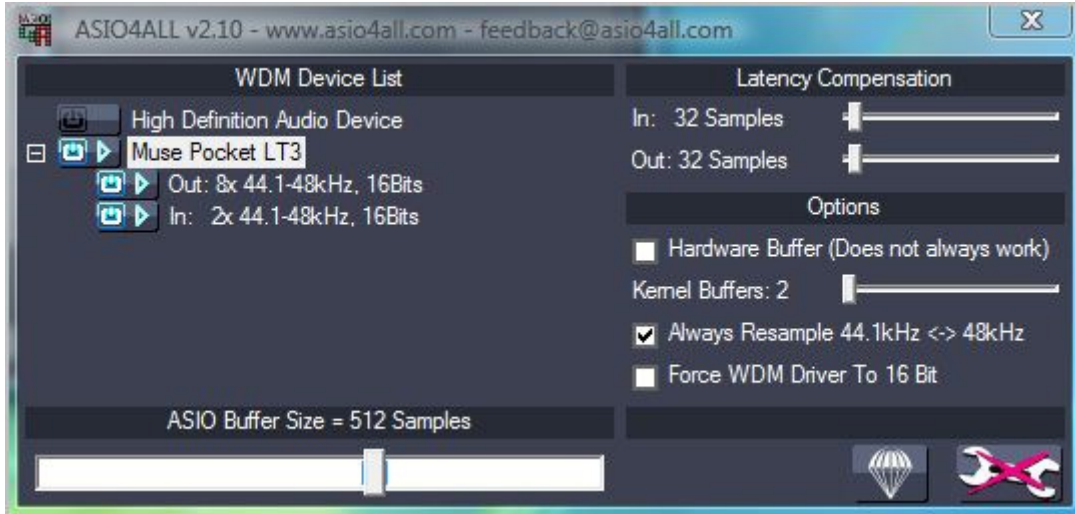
ASIO4ALL v2.10 - www.asio4all.com - feedback@asio4all.com

WDM Device List

High Definition Audio Device

Muse Pocket LT3

Out: 8x 44.1-48kHz, 16Bits

In: 2x 44.1-48kHz, 16Bits

Latency Compensation

In: 32 Samples

Out: 32 Samples

Options

Hardware Buffer (Does not always work)

Kernel Buffers: 2

Always Resample 44.1kHz <-> 48kHz

Force WDM Driver To 16 Bit

ASIO Buffer Size = 512 Samples